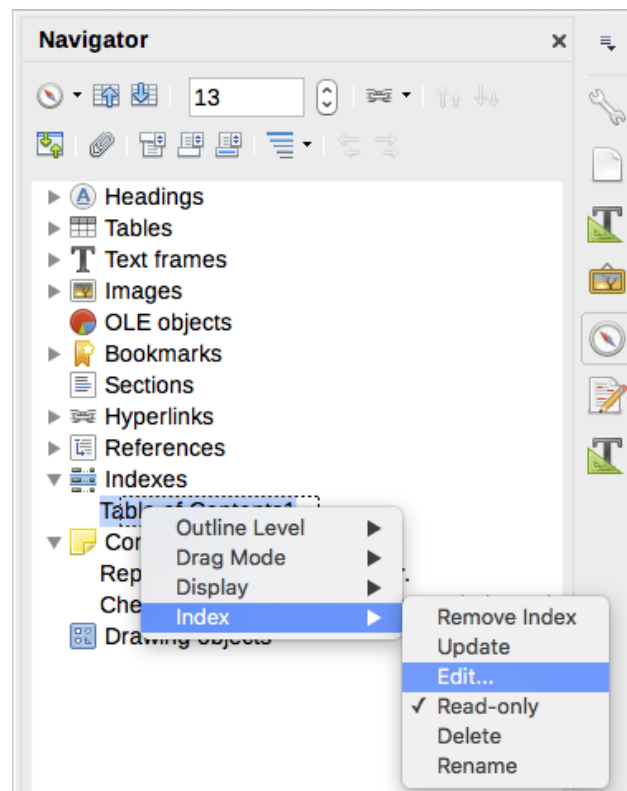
Navigator ×

13

Headings
Tables
Text frames
Images
OLE objects
Bookmarks
Sections
Hyperlinks
References
Indexes
Tabl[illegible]
Co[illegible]
Rep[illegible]
Che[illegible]
Drawing objects

Outline Level
Drag Mode
Display
Index

Remove Index
Update
Edit...
✓ Read-only
Delete
Rename